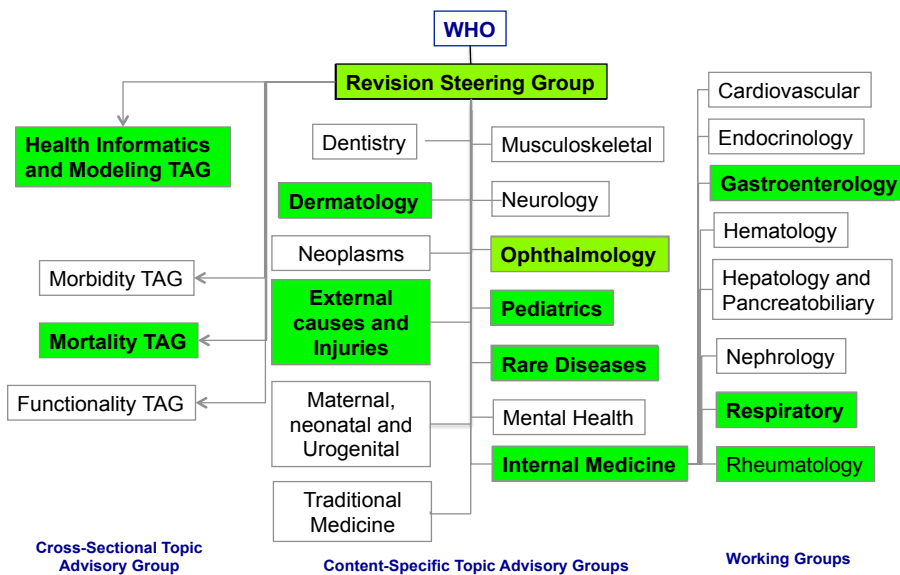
WHO

Revision Steering Group

Health Informatics and Modeling TAG

Morbidity TAG

Mortality TAG

Functionality TAG

Dentistry

Dermatology

Neoplasms

External causes and Injuries

Maternal, neonatal and Urogenital

Traditional Medicine

Musculoskeletal

Neurology

Ophthalmology

Pediatrics

Rare Diseases

Mental Health

Internal Medicine

Cardiovascular

Endocrinology

Gastroenterology

Hematology

Hepatology and Pancreatobiliary

Nephrology

Respiratory

Rheumatology

Cross-Sectional Topic Advisory Group

Content-Specific Topic Advisory Groups

Working Groups